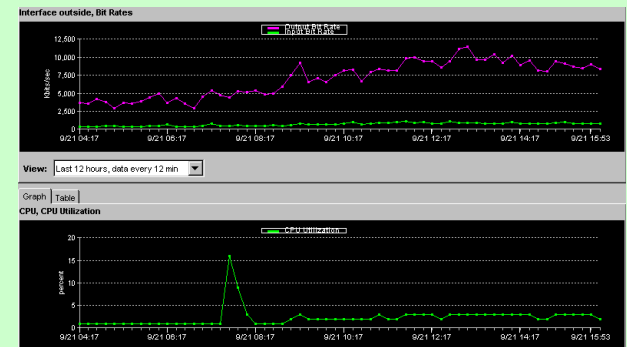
Interface outside, Bit Rates

Output Bit Rate
Input Bit Rate

12,500
10,000
7,500
5,000
2,500
0

kbits/sec

9/21 04:17
9/21 06:17
9/21 08:17
9/21 10:17
9/21 12:17
9/21 14:17
9/21 15:53

View: Last 12 hours, data every 12 min

Graph
Table

CPU, CPU Utilization

CPU Utilization

20
15
10
5
0

percent

9/21 04:17
9/21 06:17
9/21 08:17
9/21 10:17
9/21 12:17
9/21 14:17
9/21 15:53